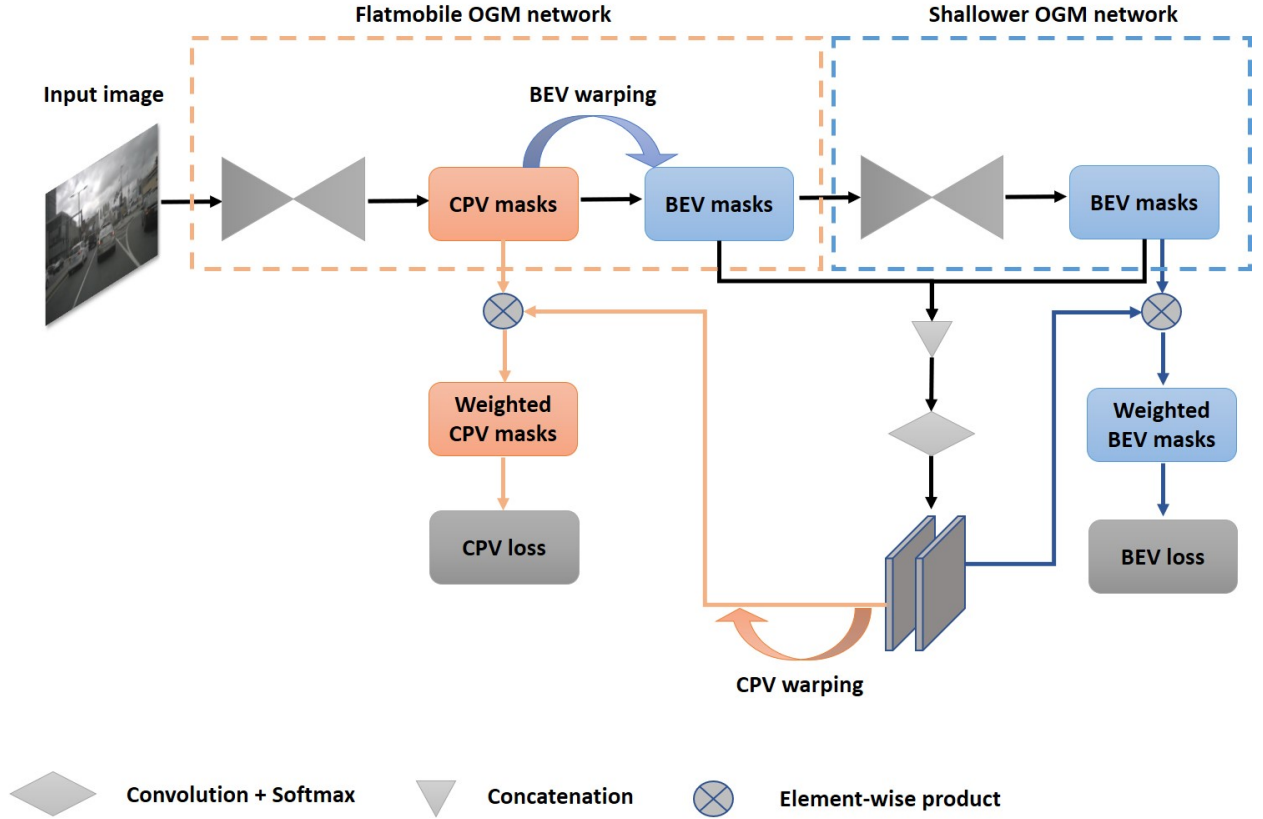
Flatmobile OGM network

Shallower OGM network

Input image

BEV warping

CPV masks

BEV masks

BEV masks

Weighted CPV masks

Weighted BEV masks

CPV loss

BEV loss

CPV warping

Convolution + Softmax

Concatenation

Element-wise product